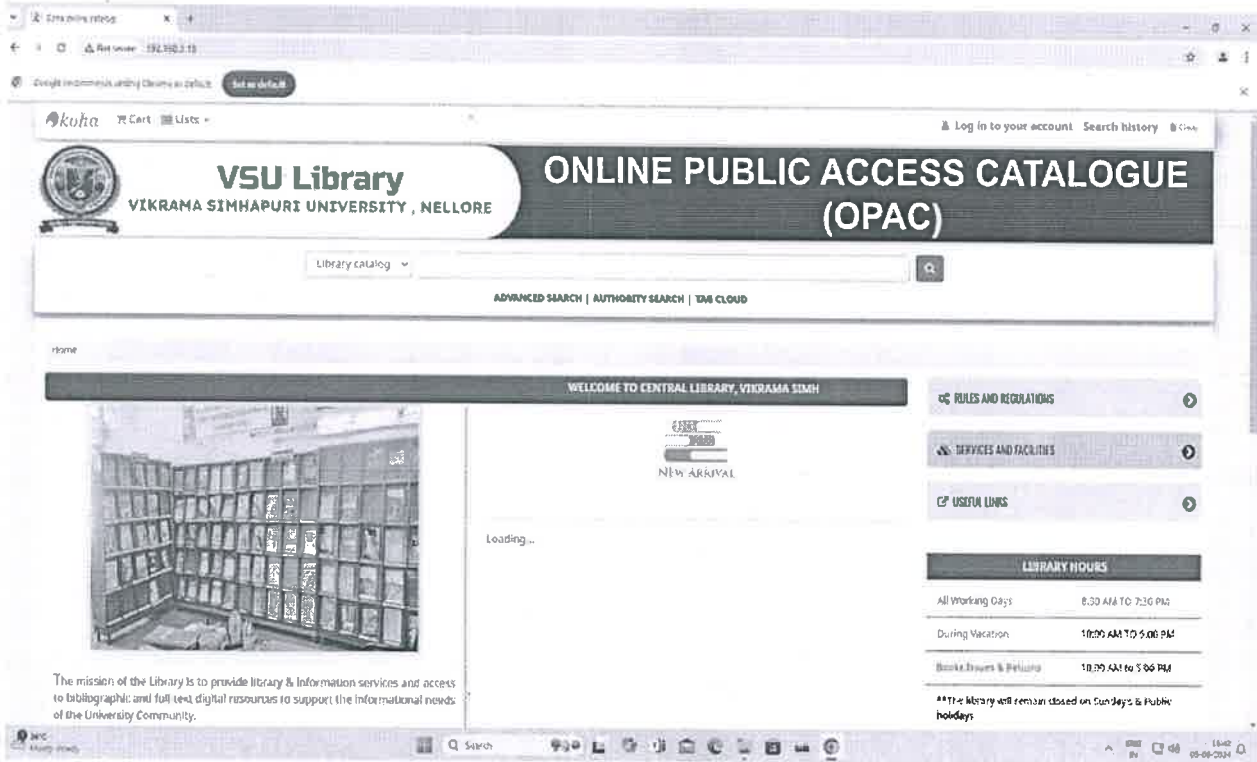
Koha online catalog

Not secure 192.168.1.18

Google recommends setting Chrome as default Set as default

Koha Cart Lists

Log in to your account Search history Clear

VSU Library
VIKRAMA SIMHAPURI UNIVERSITY , NELLORE

ONLINE PUBLIC ACCESS CATALOGUE (OPAC)

Library catalog

ADVANCED SEARCH | AUTHORITY SEARCH | TAG CLOUD

Home

WELCOME TO CENTRAL LIBRARY, VIKRAMA SIMH

NEW ARRIVAL

Loading...

The mission of the Library is to provide library & Information services and access to bibliographic and full text digital resources to support the informational needs of the University Community.

RULES AND REGULATIONS

SERVICES AND FACILITIES

USEFUL LINKS

LIBRARY HOURS

| All Working Days | 8.30 AM TO 7.30 PM |
|---|---|
| During Vacation | 10:00 AM TO 5:00 PM |
| Books Issues & Returns | 10.00 AM to 5:00 PM |

**The library will remain closed on Sundays & Public holidays

Search